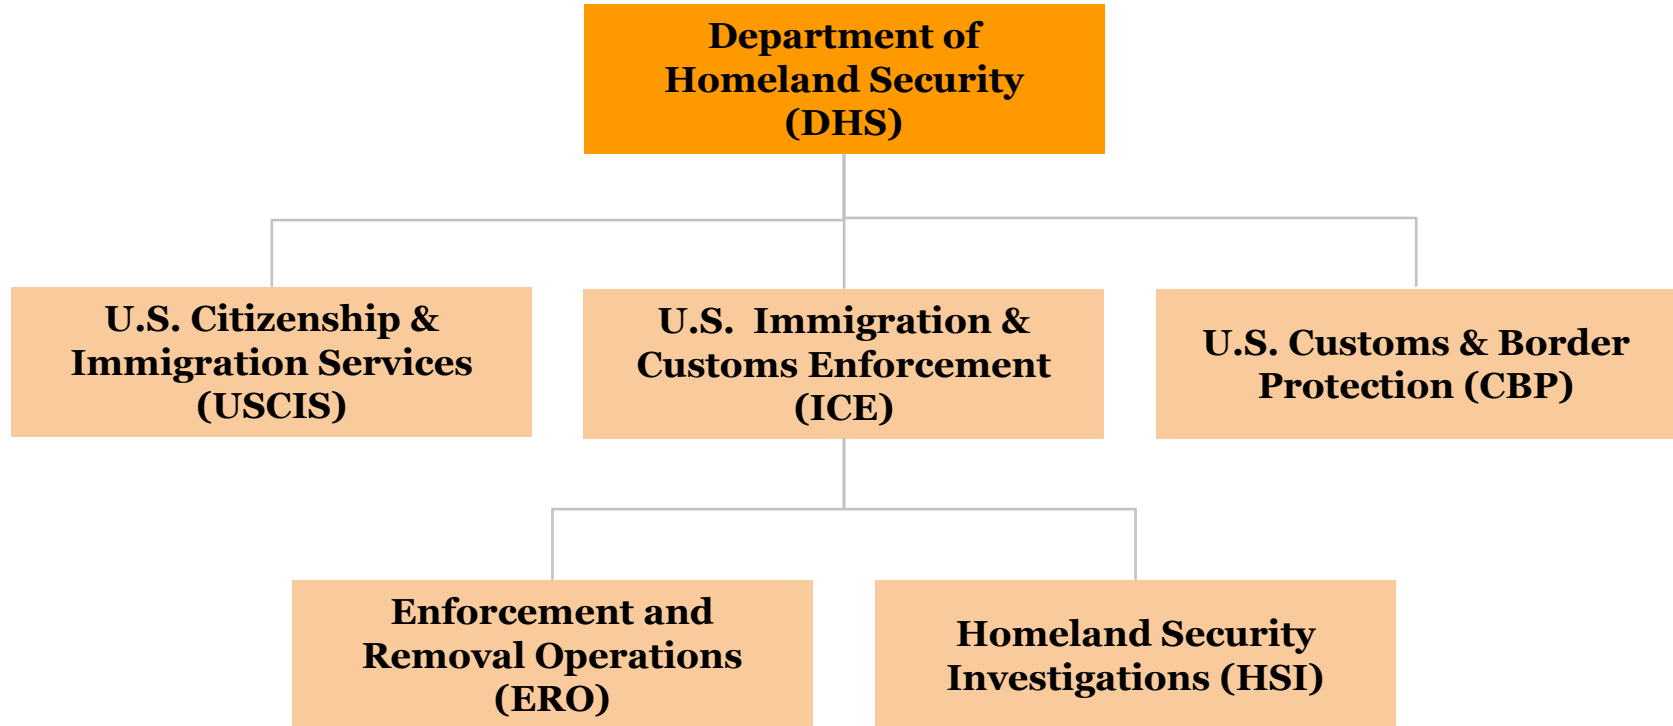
Department of Homeland Security (DHS)

U.S. Citizenship & Immigration Services (USCIS)

U.S. Immigration & Customs Enforcement (ICE)

U.S. Customs & Border Protection (CBP)

Enforcement and Removal Operations (ERO)

Homeland Security Investigations (HSI)